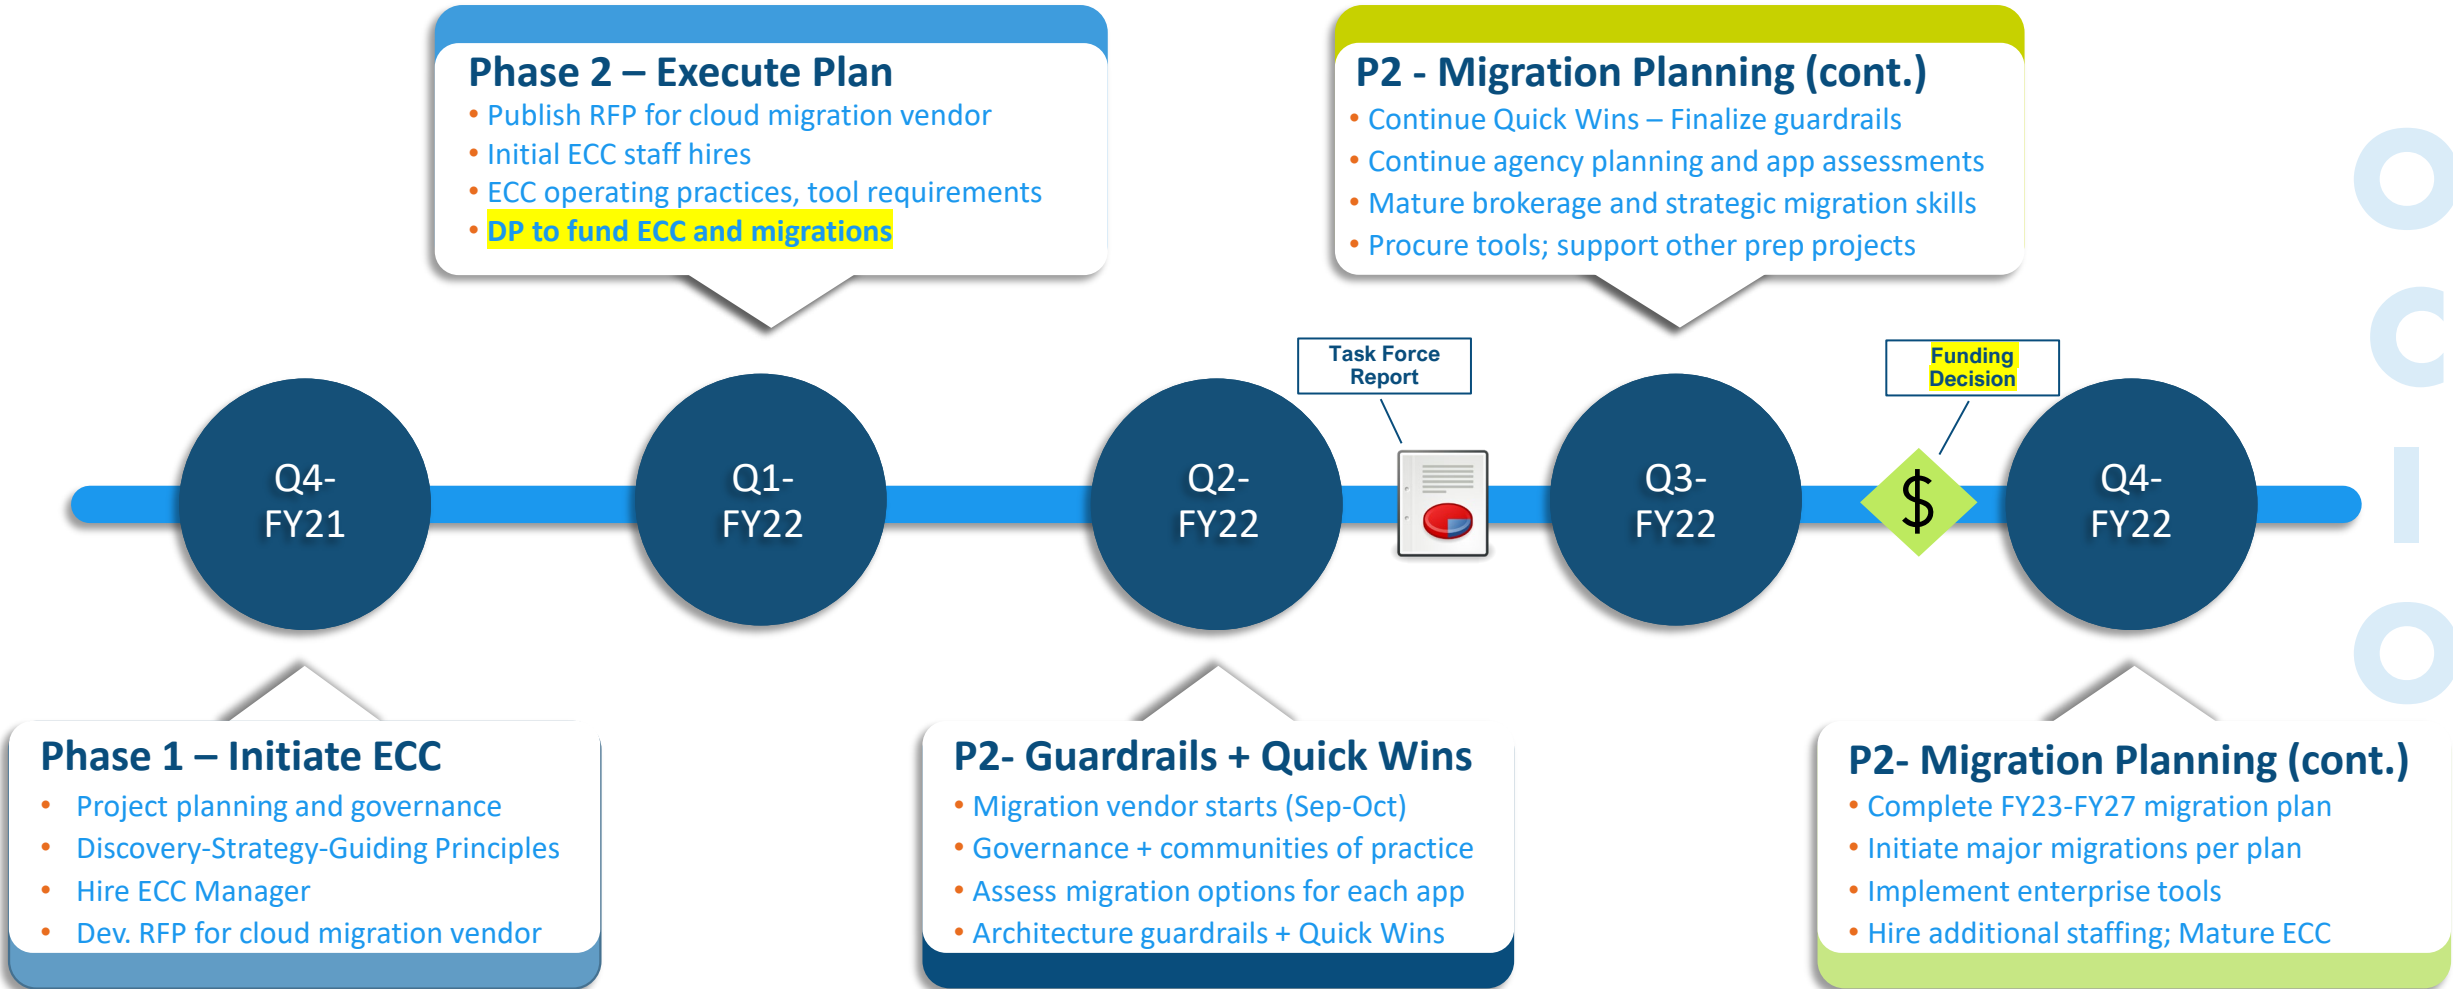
Phase 2 – Execute Plan
• Publish RFP for cloud migration vendor
• Initial ECC staff hires
• ECC operating practices, tool requirements
• DP to fund ECC and migrations

P2 - Migration Planning (cont.)
• Continue Quick Wins – Finalize guardrails
• Continue agency planning and app assessments
• Mature brokerage and strategic migration skills
• Procure tools; support other prep projects

Task Force Report

Funding Decision

Q4-FY21

Q1-FY22

Q2-FY22

Q3-FY22

$

Q4-FY22

Phase 1 – Initiate ECC
• Project planning and governance
• Discovery-Strategy-Guiding Principles
• Hire ECC Manager
• Dev. RFP for cloud migration vendor

P2- Guardrails + Quick Wins
• Migration vendor starts (Sep-Oct)
• Governance + communities of practice
• Assess migration options for each app
• Architecture guardrails + Quick Wins

P2- Migration Planning (cont.)
• Complete FY23-FY27 migration plan
• Initiate major migrations per plan
• Implement enterprise tools
• Hire additional staffing; Mature ECC